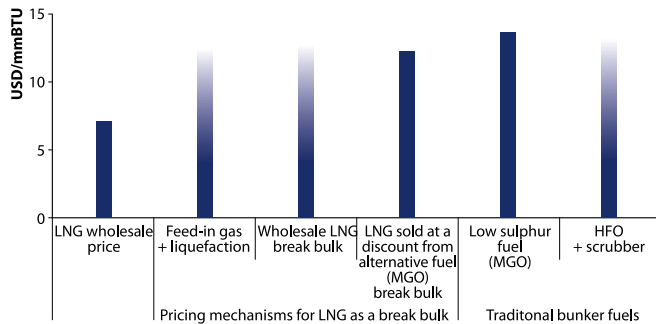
USD/mmBTU

15
10
5
0

LNG wholesale price
Feed-in gas + liquefaction
Wholesale LNG break bulk
LNG sold at a discount from alternative fuel (MGO) break bulk
Low sulphur fuel (MGO)
HFO + scrubber

Pricing mechanisms for LNG as a break bulk
Traditonal bunker fuels